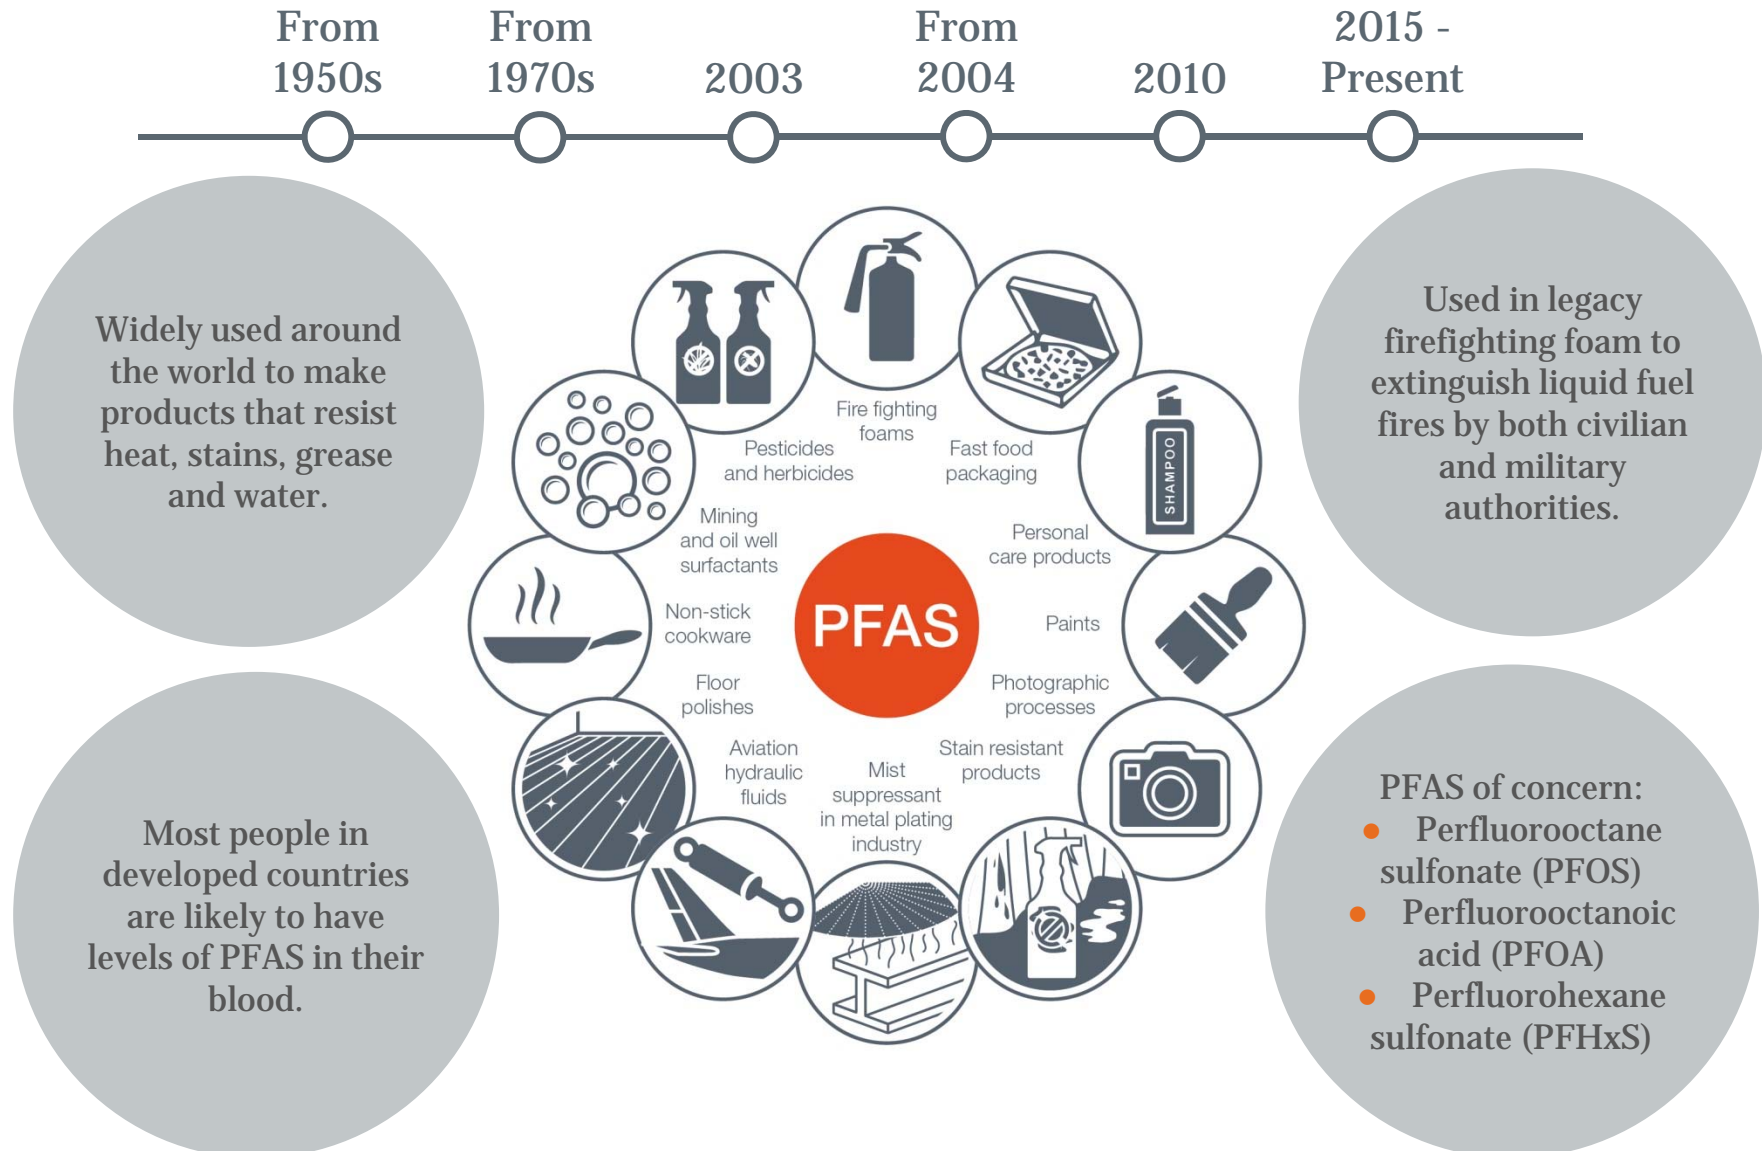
From 1950s

From 1970s

2003

From 2004

2010

2015 - Present

Widely used around the world to make products that resist heat, stains, grease and water.

Most people in developed countries are likely to have levels of PFAS in their blood.

PFAS

Fire fighting foams

Fast food packaging

Personal care products

Paints

Photographic processes

Stain resistant products

Mist suppressant in metal plating industry

Aviation hydraulic fluids

Floor polishes

Non-stick cookware

Mining and oil well surfactants

Pesticides and herbicides

SHAMPOO

Used in legacy firefighting foam to extinguish liquid fuel fires by both civilian and military authorities.

PFAS of concern:
- Perfluorooctane sulfonate (PFOS)
- Perfluorooctanoic acid (PFOA)
- Perfluorohexane sulfonate (PFHxS)